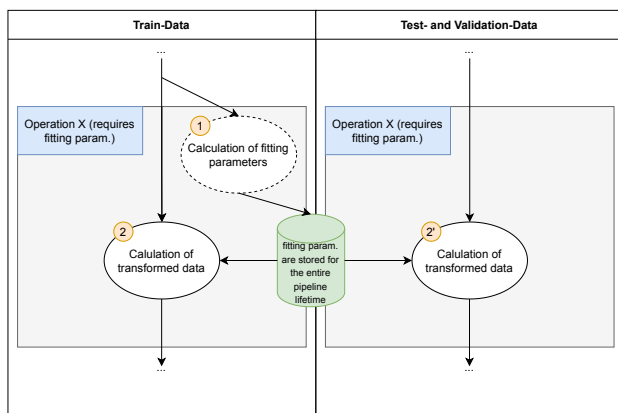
Train-Data

Test- and Validation-Data

...

...

Operation X (requires fitting param.)

1

Calculation of fitting parameters

Operation X (requires fitting param.)

2

Calulation of transformed data

fitting param. are stored for the entire pipeline lifetime

2'

Calulation of transformed data

...

...